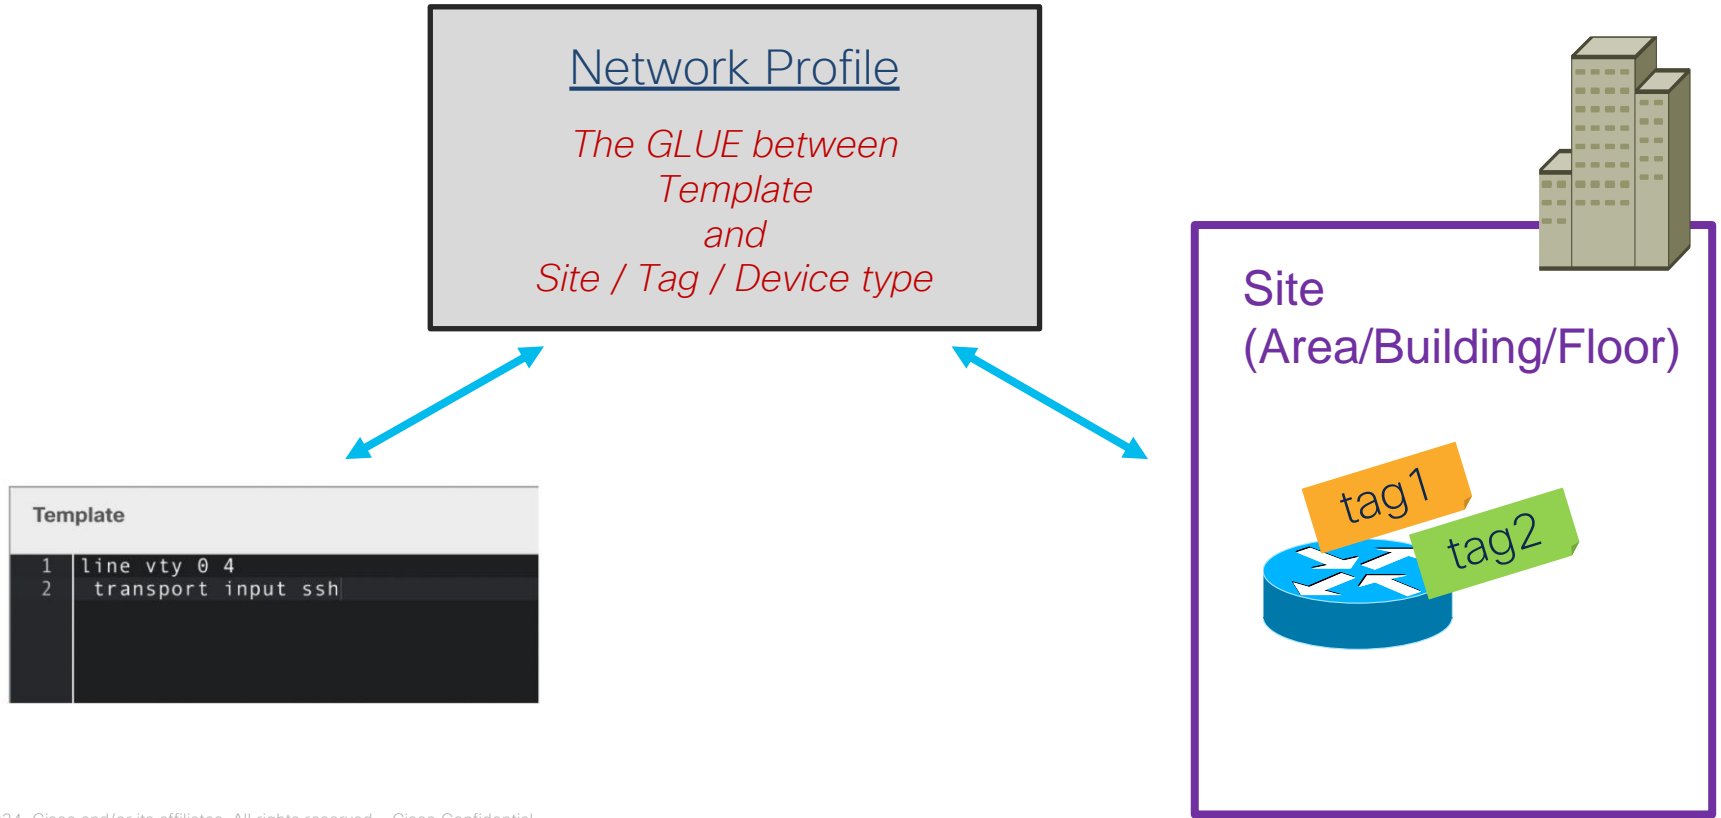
Network Profile

The GLUE between Template and Site / Tag / Device type

Template

1 line vty 0 4
2 transport input ssh

Site (Area/Building/Floor)

tag1

tag2

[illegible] Cisco and/or its affiliates. All rights reserved. Cisco Confidential